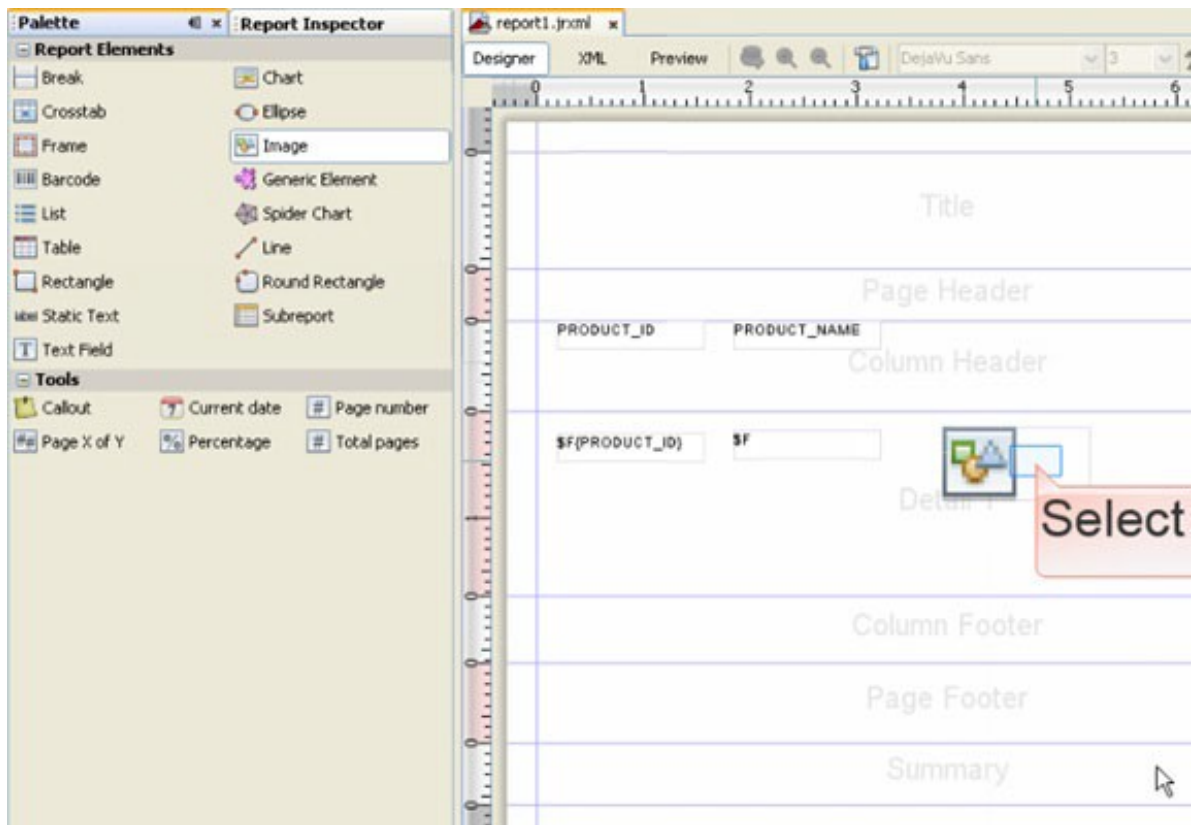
Palette
Report Inspector
Report Elements
Break
Chart
Crosstab
Ellipse
Frame
Image
Barcode
Generic Element
List
Spider Chart
Table
Line
Rectangle
Round Rectangle
Static Text
Subreport
Text Field
Tools
Callout
Current date
Page number
Page X of Y
Percentage
Total pages

report1.jrxml
Designer
XML
Preview
DejaVu Sans
3

0 1 2 3 4 5 6

Title
Page Header
PRODUCT_ID
PRODUCT_NAME
Column Header
$F{PRODUCT_ID}
$F
Detail 1
Select
Column Footer
Page Footer
Summary